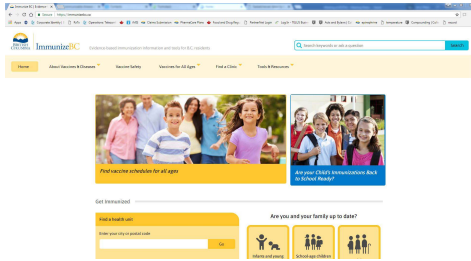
Immunize BC | Evidence

Secure | https://immunizebc.ca

Apps

BRITISH COLUMBIA

ImmunizeBC

Evidence-based immunization information and tools for B.C. residents

Search keywords or ask a question

Search

Home

About Vaccines & Diseases

Vaccine Safety

Vaccines for All Ages

Find a Clinic

Tools & Resources

Find vaccine schedules for all ages

Are your Child's Immunizations Back to School Ready?

Get Immunized

Find a health unit

Enter your city or postal code

Go

Are you and your family up to date?

Infants and young

School age children